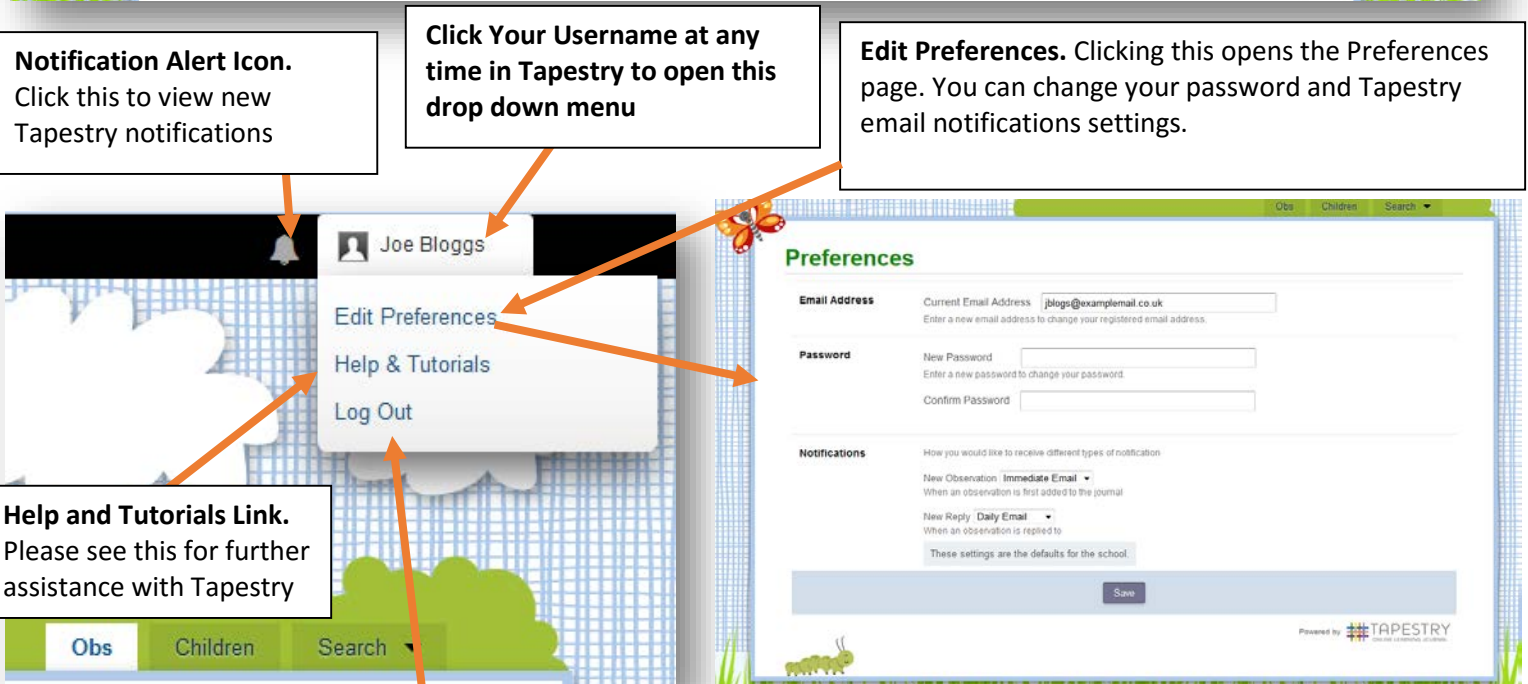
**Notification Alert Icon.** Click this to view new Tapestry notifications

**Click Your Username at any time in Tapestry to open this drop down menu**

**Edit Preferences.** Clicking this opens the Preferences page. You can change your password and Tapestry email notifications settings.

Joe Bloggs

Edit Preferences

Help & Tutorials

Log Out

**Help and Tutorials Link.** Please see this for further assistance with Tapestry

Obs Children Search

Obs Children Search

Preferences

Email Address

Current Email Address jblogs@examplemail.co.uk

Enter a new email address to change your registered email address.

Password

New Password

Enter a new password to change your password.

Confirm Password

Notifications

How you would like to receive different types of notification

New Observation Immediate Email

When an observation is first added to the journal

New Reply Daily Email

When an observation is replied to

These settings are the defaults for the school.

Save

Powered by TAPESTRY ONLINE LEARNING JOURNAL